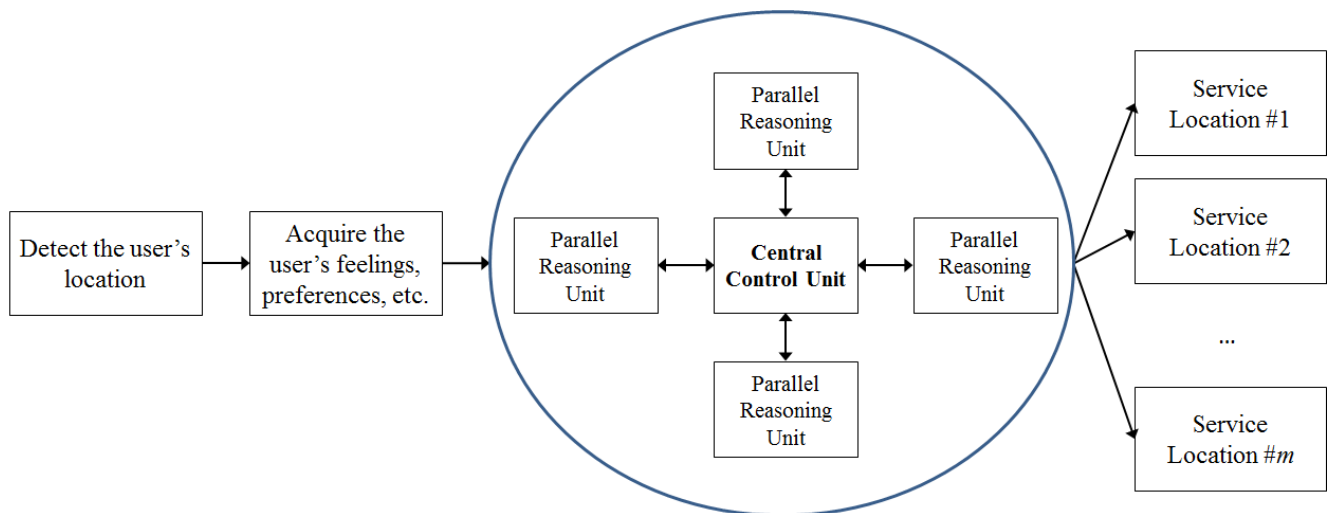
Detect the user's location

Acquire the user's feelings, preferences, etc.

Parallel Reasoning Unit

Parallel Reasoning Unit

Central Control Unit

Parallel Reasoning Unit

Parallel Reasoning Unit

Service Location #1

Service Location #2

...

Service Location #$m$